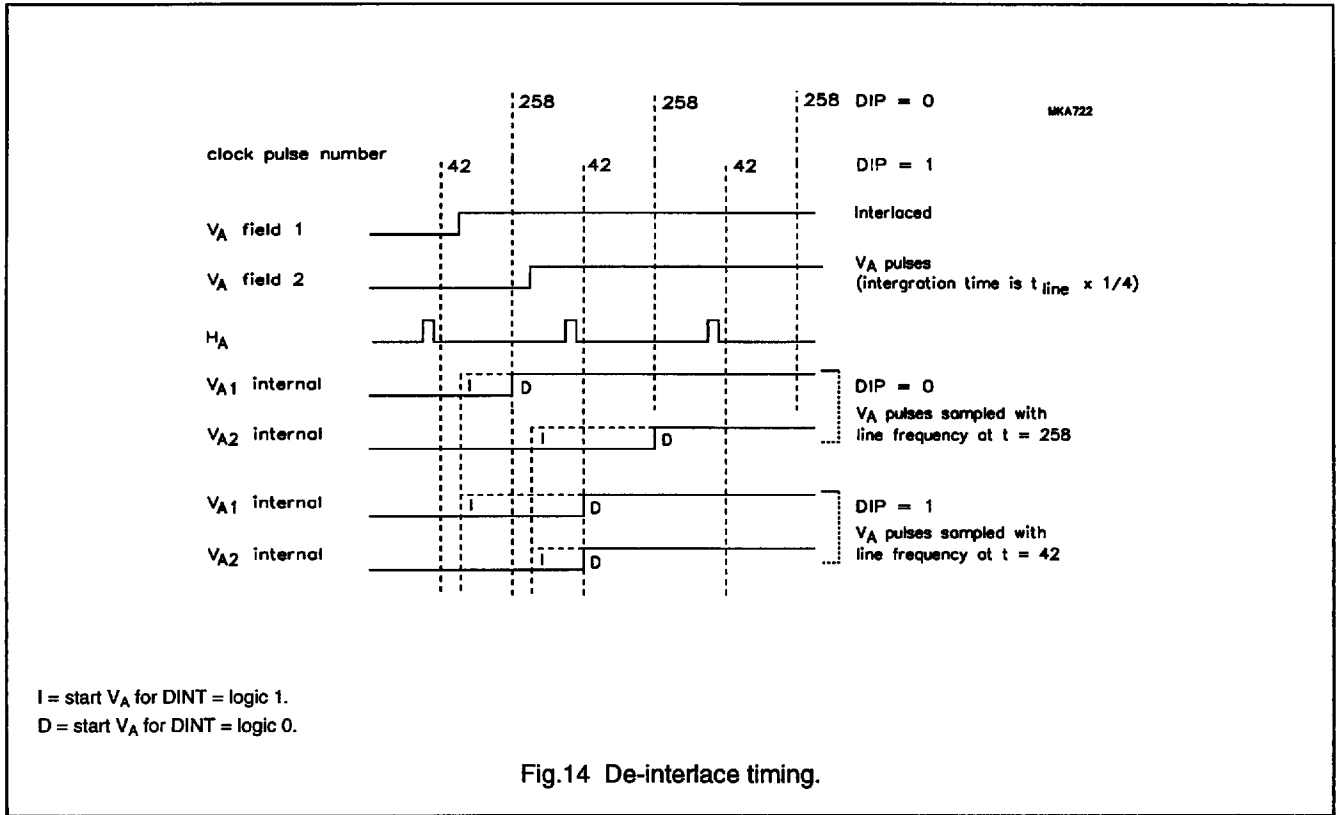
258 258 258 DIP = 0

MKA722

clock pulse number

42 42 42 DIP = 1

$V_A$ field 1

Interlaced

$V_A$ field 2

$V_A$ pulses (intergration time is $t_{line}$ x 1/4)

$H_A$

$V_{A1}$ internal

I D

DIP = 0
$V_A$ pulses sampled with line frequency at t = 258

$V_{A2}$ internal

I D

$V_{A1}$ internal

I D

DIP = 1
$V_A$ pulses sampled with line frequency at t = 42

$V_{A2}$ internal

I D

I = start $V_A$ for DINT = logic 1.
D = start $V_A$ for DINT = logic 0.

Fig.14 De-interlace timing.